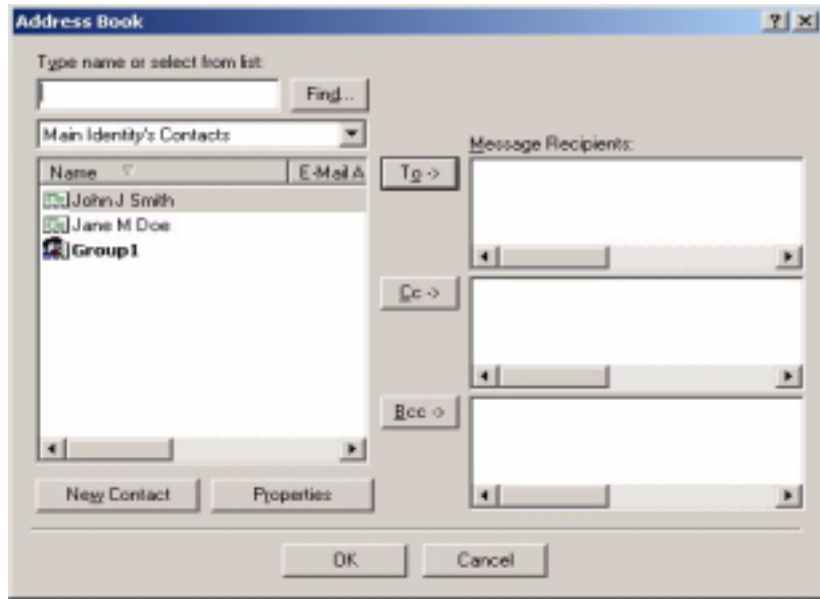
Address Book

?

×

Type name or select from list:

Find...

Main Identity's Contacts

Name

E-Mail A

John J Smith

Jane M Doe

Group1

To ->

Cc ->

Bcc ->

Message Recipients:

New Contact

Properties

OK

Cancel